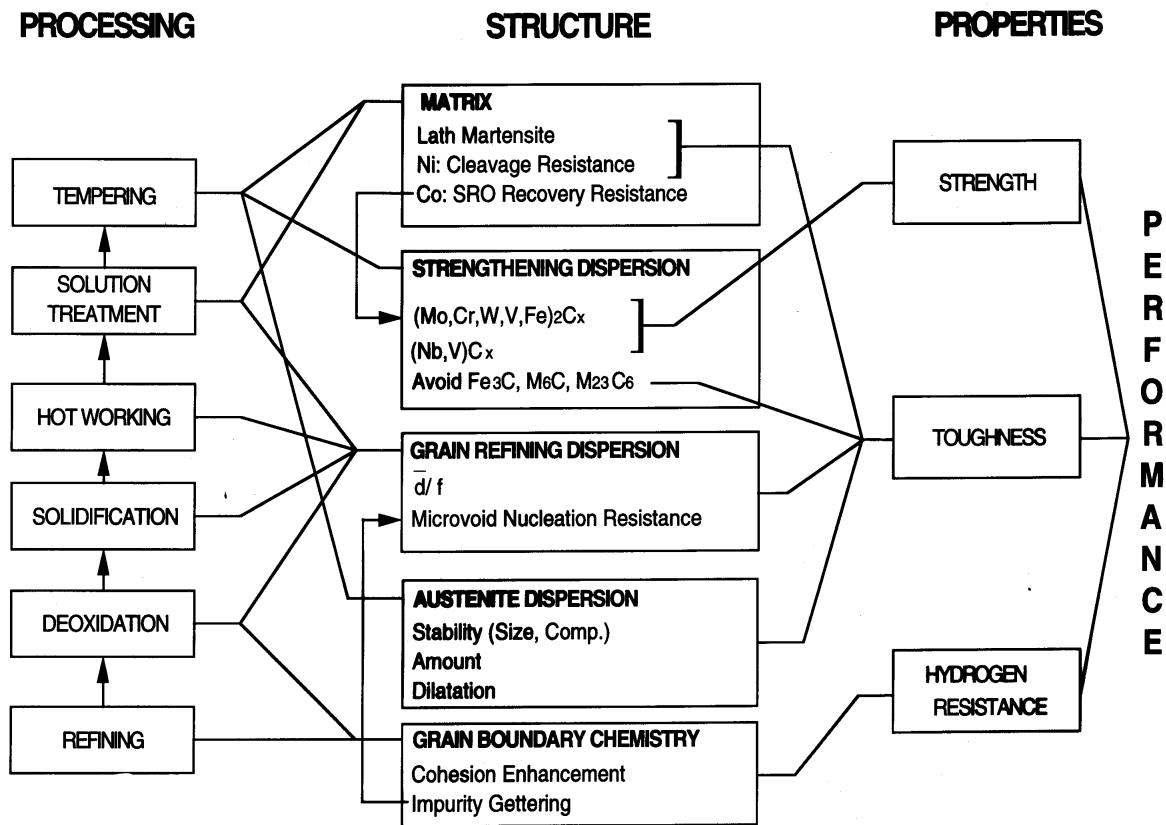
PROCESSING

STRUCTURE

PROPERTIES

TEMPERING

SOLUTION TREATMENT

HOT WORKING

SOLIDIFICATION

DEOXIDATION

REFINING

MATRIX
Lath Martensite
Ni: Cleavage Resistance
Co: SRO Recovery Resistance

STRENGTHENING DISPERSION
(Mo,Cr,W,V,Fe)$_2$C$_x$
(Nb,V)C$_x$
Avoid Fe$_3$C, M$_6$C, M$_{23}$C$_6$

GRAIN REFINING DISPERSION
$\bar{d}$/ f
Microvoid Nucleation Resistance

AUSTENITE DISPERSION
Stability (Size, Comp.)
Amount
Dilatation

GRAIN BOUNDARY CHEMISTRY
Cohesion Enhancement
Impurity Gettering

STRENGTH

TOUGHNESS

HYDROGEN RESISTANCE

PERFORMANCE